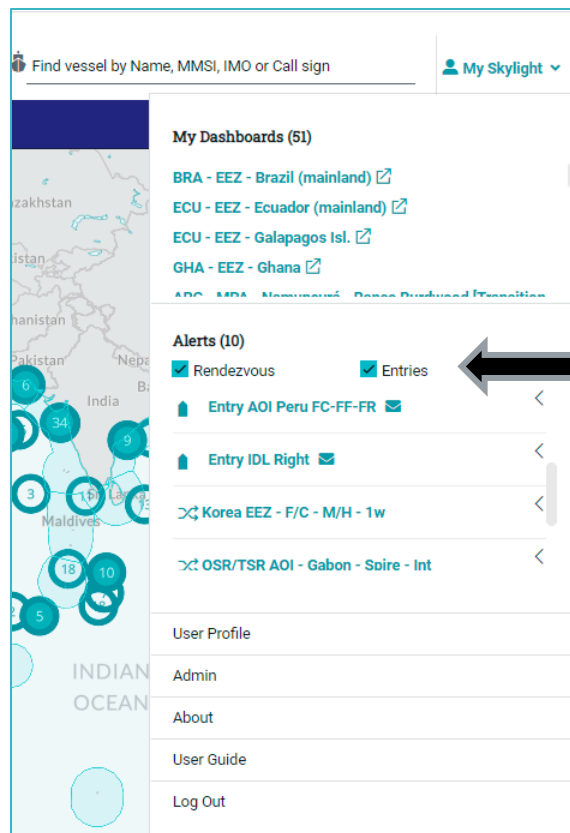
Find vessel by Name, MMSI, IMO or Call sign

My Skylight

My Dashboards (51)

BRA - EEZ - Brazil (mainland)

ECU - EEZ - Ecuador (mainland)

ECU - EEZ - Galapagos Isl.

GHA - EEZ - Ghana

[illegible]

Alerts (10)

Rendezvous

Entries

Entry AOI Peru FC-FF-FR

Entry IDL Right

Korea EEZ - F/C - M/H - 1w

OSR/TSR AOI - Gabon - Spire - Int

User Profile

Admin

About

User Guide

Log Out

azakhstan

istan

hanistan

Pakistan

Nepa

India

Ba

Sri Lanka

Maldives

INDIAN

OCEAN

6

34

9

3

18

10

5